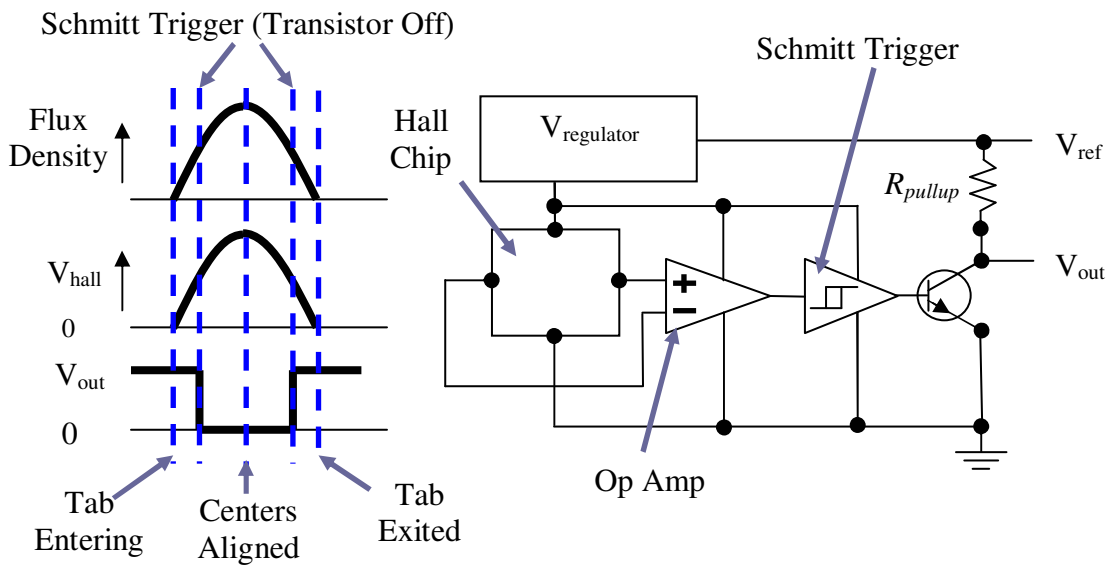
Schmitt Trigger (Transistor Off)

Flux Density

$V_{hall}$

0

$V_{out}$

0

Tab Entering

Centers Aligned

Tab Exited

Schmitt Trigger

Hall Chip

$V_{regulator}$

$V_{ref}$

$R_{pullup}$

$V_{out}$

+

−

Op Amp